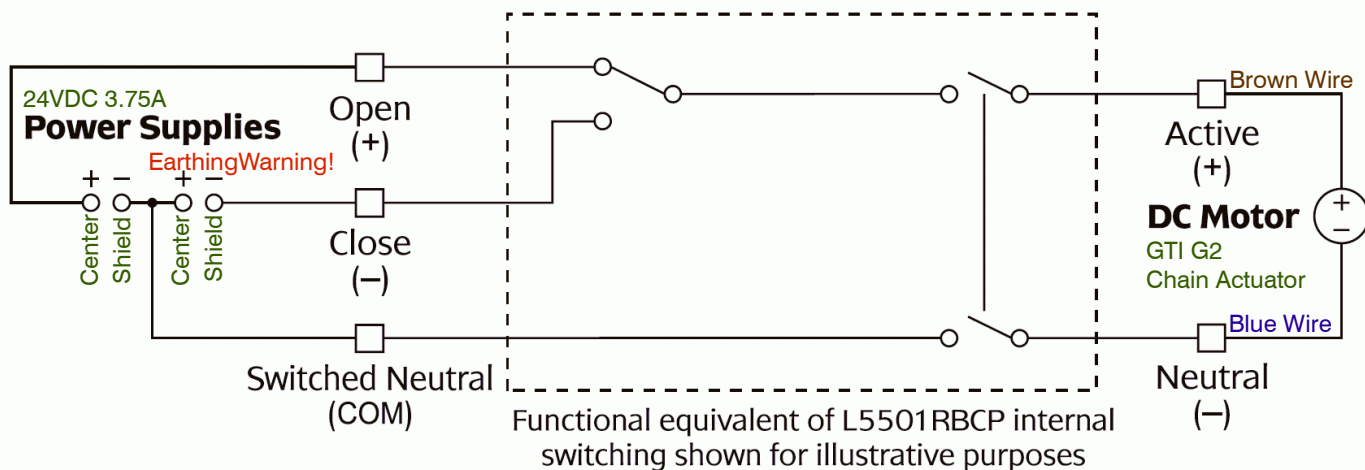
24VDC 3.75A
Power Supplies
EarthingWarning!

+ − + −

Center Shield Center Shield

Open
(+)

Close
(−)

Switched Neutral
(COM)

Brown Wire
Active
(+)

DC Motor
GTI G2
Chain Actuator

+
−

Blue Wire
Neutral
(−)

Functional equivalent of L5501RBCP internal switching shown for illustrative purposes